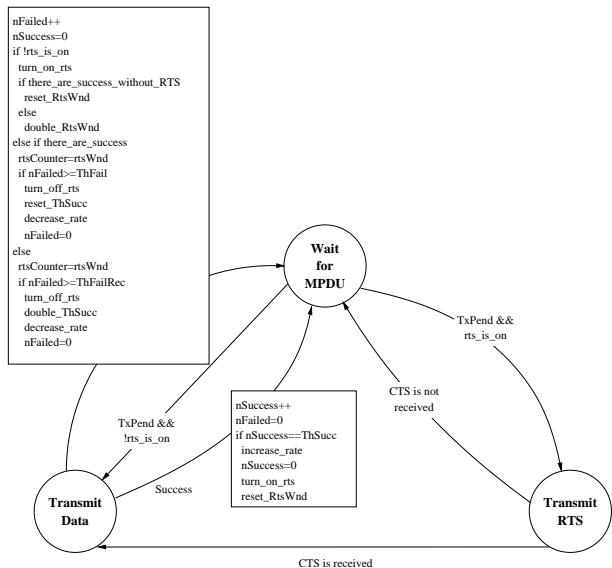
nFailed++
nSuccess=0
if !rts_is_on
turn_on_rts
if there_are_success_without_RTS
reset_RtsWnd
else
double_RtsWnd
else if there_are_success
rtsCounter=rtsWnd
if nFailed>=ThFail
turn_off_rts
reset_ThSucc
decrease_rate
nFailed=0
else
rtsCounter=rtsWnd
if nFailed>=ThFailRec
turn_off_rts
double_ThSucc
decrease_rate
nFailed=0

Wait for MPDU

TxPend && rts_is_on

CTS is not received

TxPend && !rts_is_on

nSuccess++
nFailed=0
if nSuccess==ThSucc
increase_rate
nSuccess=0
turn_on_rts
reset_RtsWnd

Success

Transmit Data

Transmit RTS

CTS is received